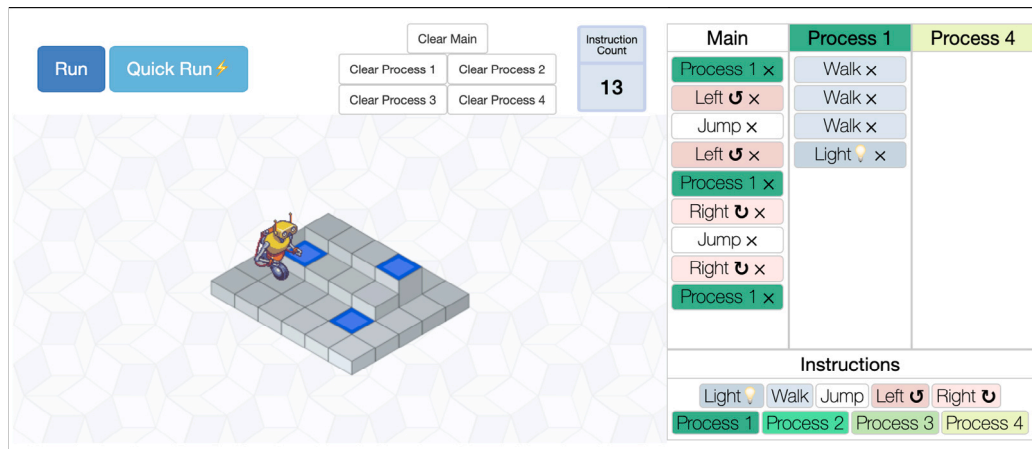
Run Quick Run⚡

Clear Main
Clear Process 1 Clear Process 2
Clear Process 3 Clear Process 4

Instruction Count
13

| Main | Process 1 | Process 4 |
|---|---|---|
| Process 1 × | Walk × | |
| Left ↺ × | Walk × | |
| Jump × | Walk × | |
| Left ↺ × | Light × | |
| Process 1 × | | |
| Right ↻ × | | |
| Jump × | | |
| Right ↻ × | | |
| Process 1 × | | |

Instructions
Light Walk Jump Left ↺ Right ↻
Process 1 Process 2 Process 3 Process 4